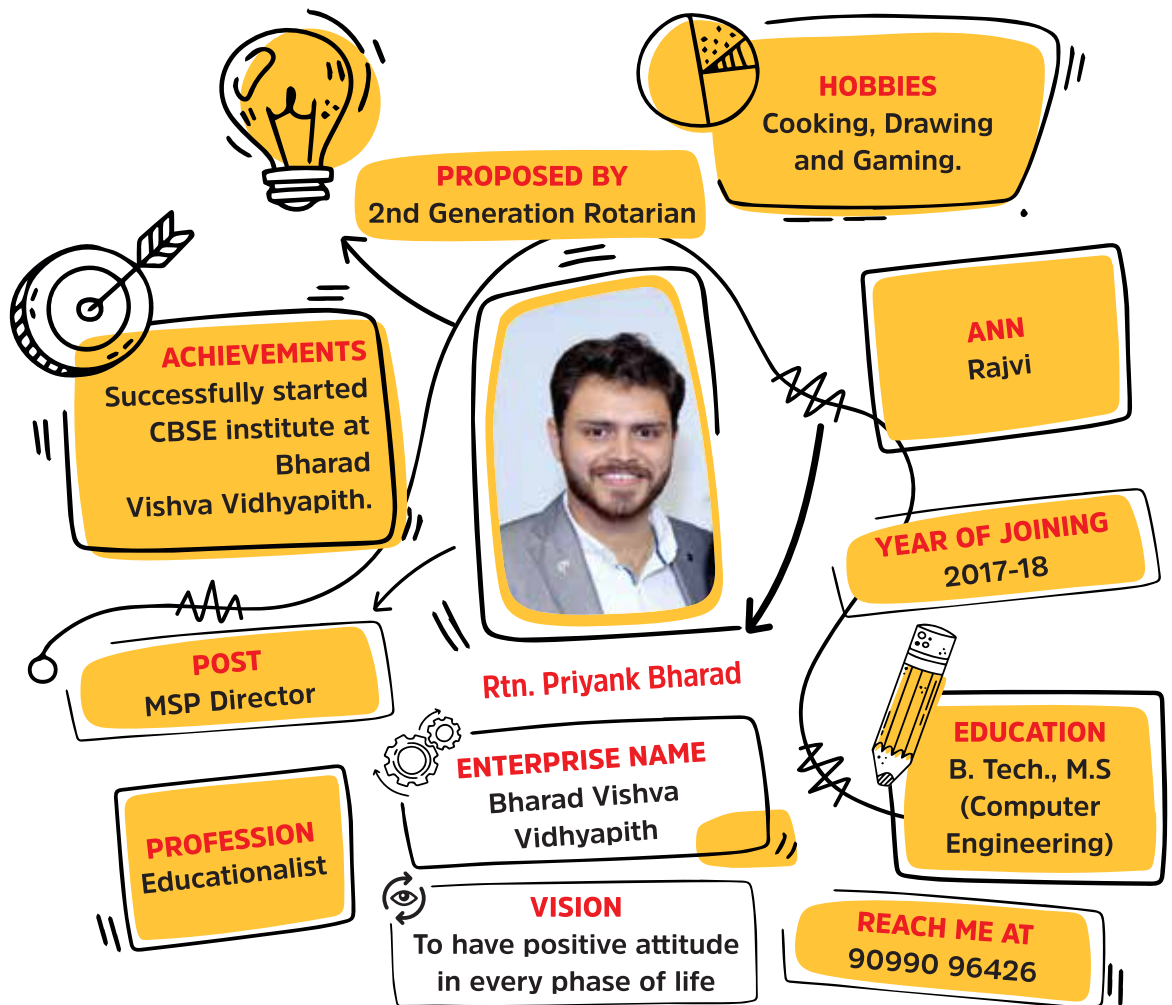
HOBBIES
Cooking, Drawing and Gaming.

PROPOSED BY
2nd Generation Rotarian

ACHIEVEMENTS
Successfully started CBSE institute at Bharad Vishva Vidhyapith.

ANN
Rajvi

YEAR OF JOINING
2017-18

POST
MSP Director

Rtn. Priyank Bharad

ENTERPRISE NAME
Bharad Vishva Vidhyapith

EDUCATION
B. Tech., M.S (Computer Engineering)

PROFESSION
Educationalist

VISION
To have positive attitude in every phase of life

REACH ME AT
90990 96426